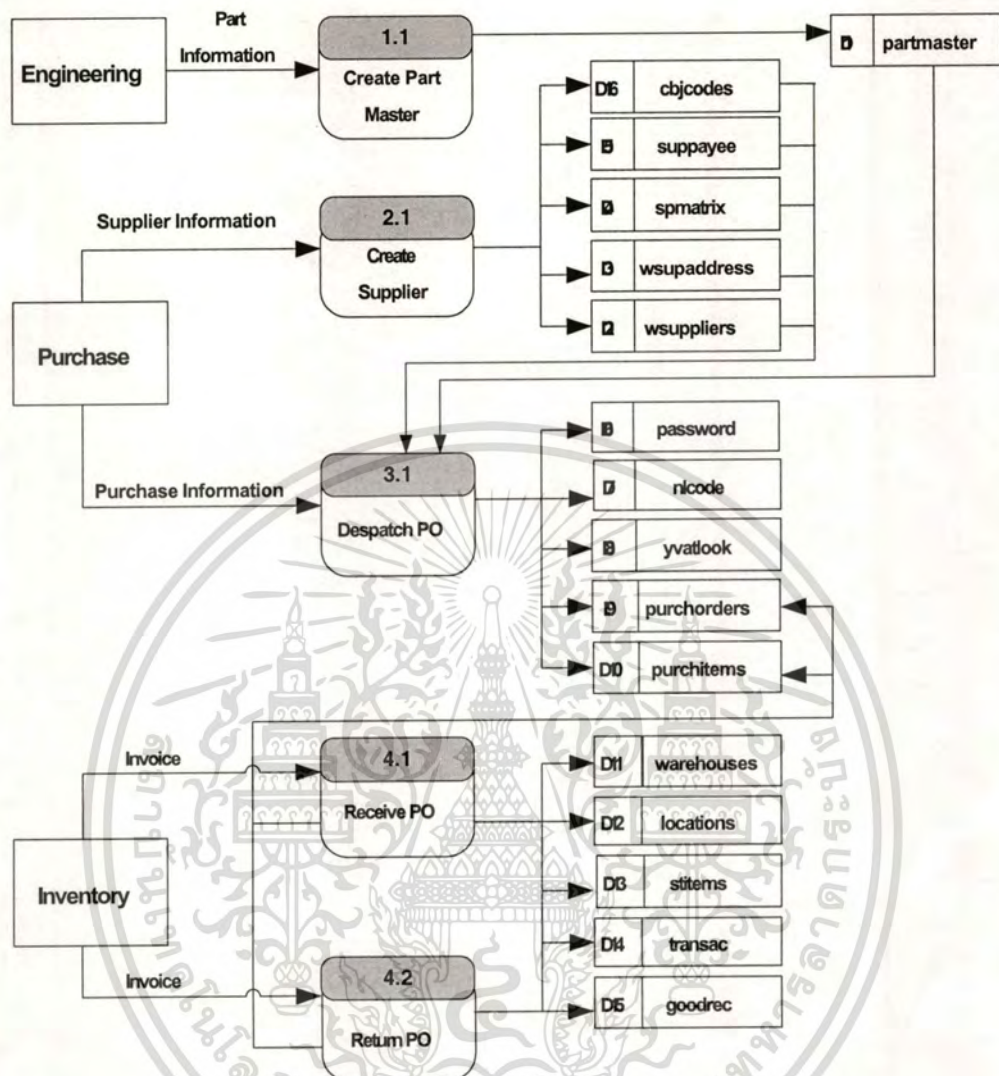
Engineering

Part Information

1.1
Create Part Master

D partmaster

D16 cbjcodes

D suppayee

D spmatrix

D3 wsupaddress

D wsuppliers

Supplier Information

2.1
Create Supplier

Purchase

Purchase Information

3.1
Despatch PO

D password

D nlcode

D yvatlook

D9 purchorders

D10 purchitems

Invoice

4.1
Receive PO

Inventory

Invoice

4.2
Return PO

D11 warehouses

D12 locations

D13 stitems

D14 transac

D15 goodrec